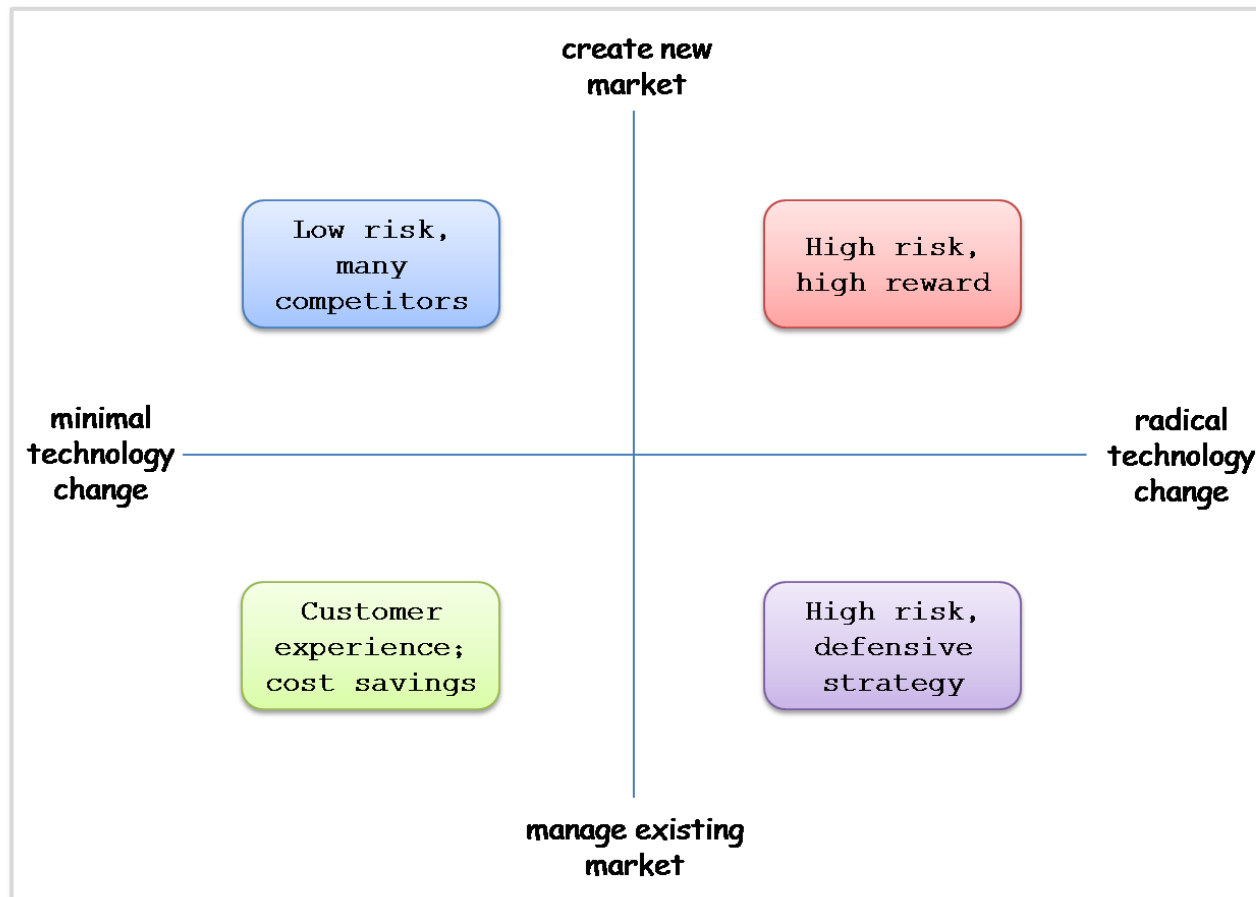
create new market

Low risk, many competitors

High risk, high reward

minimal technology change

radical technology change

Customer experience; cost savings

High risk, defensive strategy

manage existing market